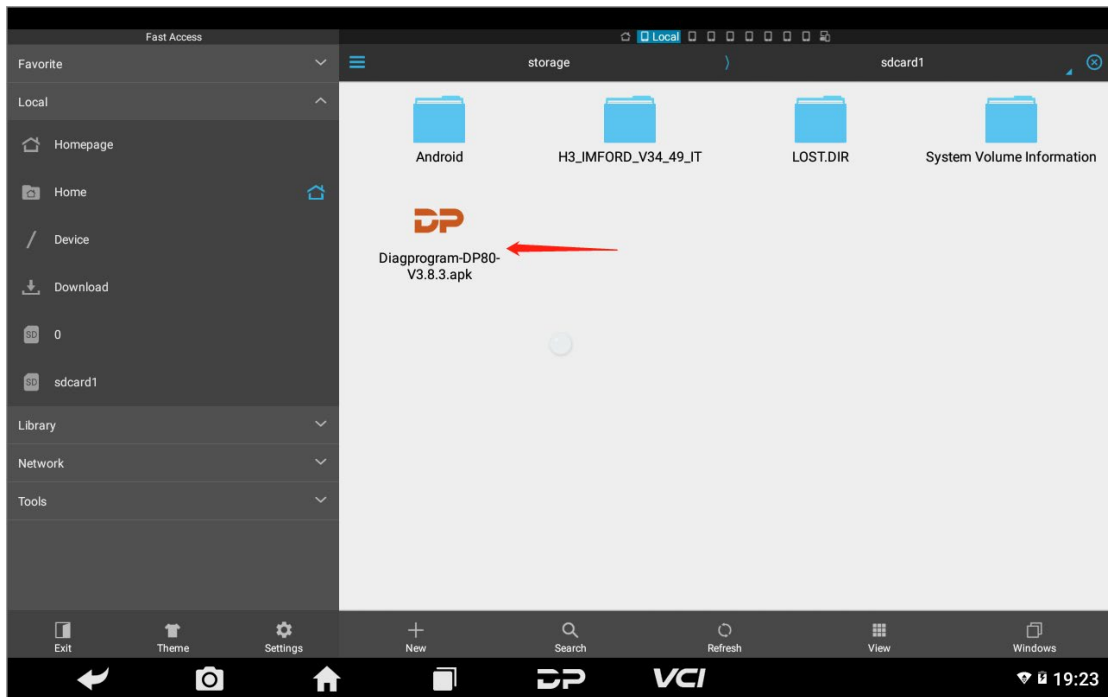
Fast Access

Local

Favorite

Local

Homepage

Home

Device

Download

0

sdcard1

Library

Network

Tools

storage

sdcard1

Android

H3_IMFORD_V34_49_IT

LOST.DIR

System Volume Information

DP

Diagprogram-DP80-V3.8.3.apk

Exit

Theme

Settings

New

Search

Refresh

View

Windows

DP

VCI

19:23